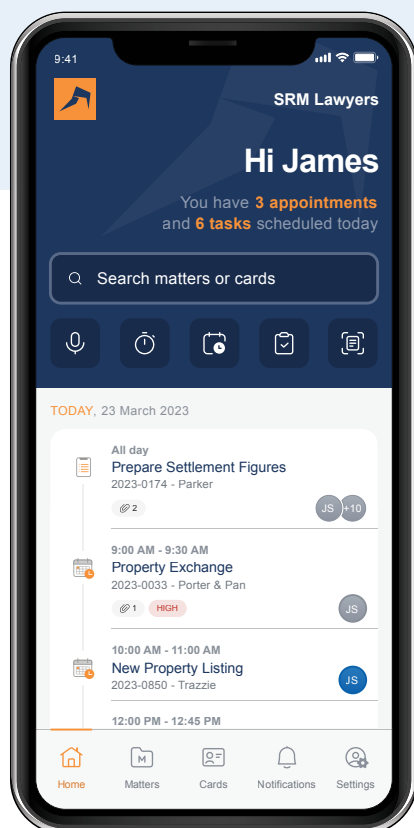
9:41

SRM Lawyers

Hi James

You have 3 appointments and 6 tasks scheduled today

Search matters or cards

TODAY, 23 March 2023

All day
Prepare Settlement Figures
2023-0174 - Parker
2
JS +10

9:00 AM - 9:30 AM
Property Exchange
2023-0033 - Porter & Pan
1 HIGH
JS

10:00 AM - 11:00 AM
New Property Listing
2023-0850 - Trazzie
JS

12:00 PM - 12:45 PM

Home
M
Matters
Cards
Notifications
Settings